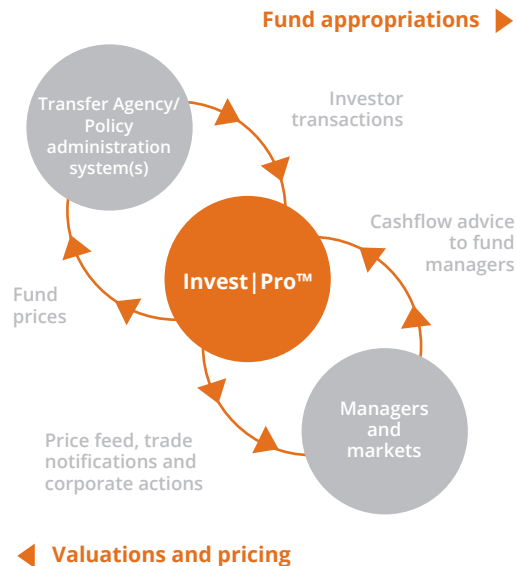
Fund appropriations

Transfer Agency/ Policy administration system(s)

Investor transactions

Cashflow advice to fund managers

Invest|Pro™

Fund prices

Managers and markets

Price feed, trade notifications and corporate actions

Valuations and pricing